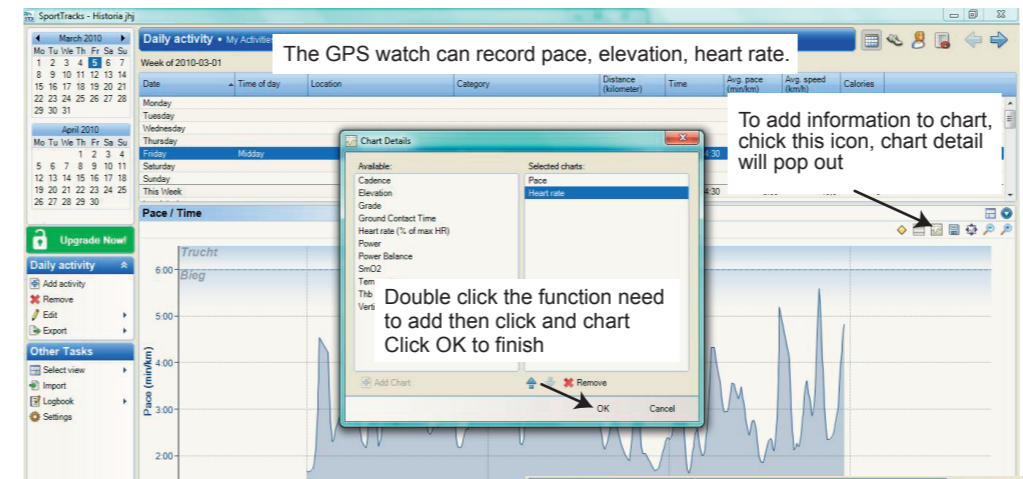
SportTracks - Historia.jhj

March 2010
Mo Tu We Th Fr Sa Su
1 2 3 4 5 6 7
8 9 10 11 12 13 14
15 16 17 18 19 20 21
22 23 24 25 26 27 28
29 30 31

April 2010
Mo Tu We Th Fr Sa Su
1 2 3 4
5 6 7 8 9 10 11
12 13 14 15 16 17 18
19 20 21 22 23 24 25
26 27 28 29 30

Upgrade Now!

Daily activity
Add activity
Remove
Edit
Export

Other Tasks
Select view
Import
Logbook
Settings

Daily activity • My Activities

The GPS watch can record pace, elevation, heart rate.

Week of 2010-03-01

| Date | Time of day | Location | Category | Distance (kilometer) | Time | Avg. pace (min/km) | Avg. speed (km/h) | Calories |
|---|---|---|---|---|---|---|---|---|
| Monday | | | | | | | | |
| Tuesday | | | | | | | | |
| Wednesday | | | | | | | | |
| Thursday | | | | | | | | |
| Friday | Midday | | | | 4:30 | | | |
| Saturday | | | | | | | | |
| Sunday | | | | | | | | |
| This Week | | | | | 4:30 | | | |

To add information to chart, chick this icon, chart detail will pop out

Pace / Time

Trucht
Bieg

6:00
5:00
4:00
3:00
2:00
Pace (min/km)

Chart Details

Available:
Cadence
Elevation
Grade
Ground Contact Time
Heart rate (% of max HR)
Power
Power Balance
SmO2
Tem
Thb
Verti

Selected charts:
Pace
Heart rate

Double click the function need to add then click and chart Click OK to finish

Add Chart
Remove
OK
Cancel